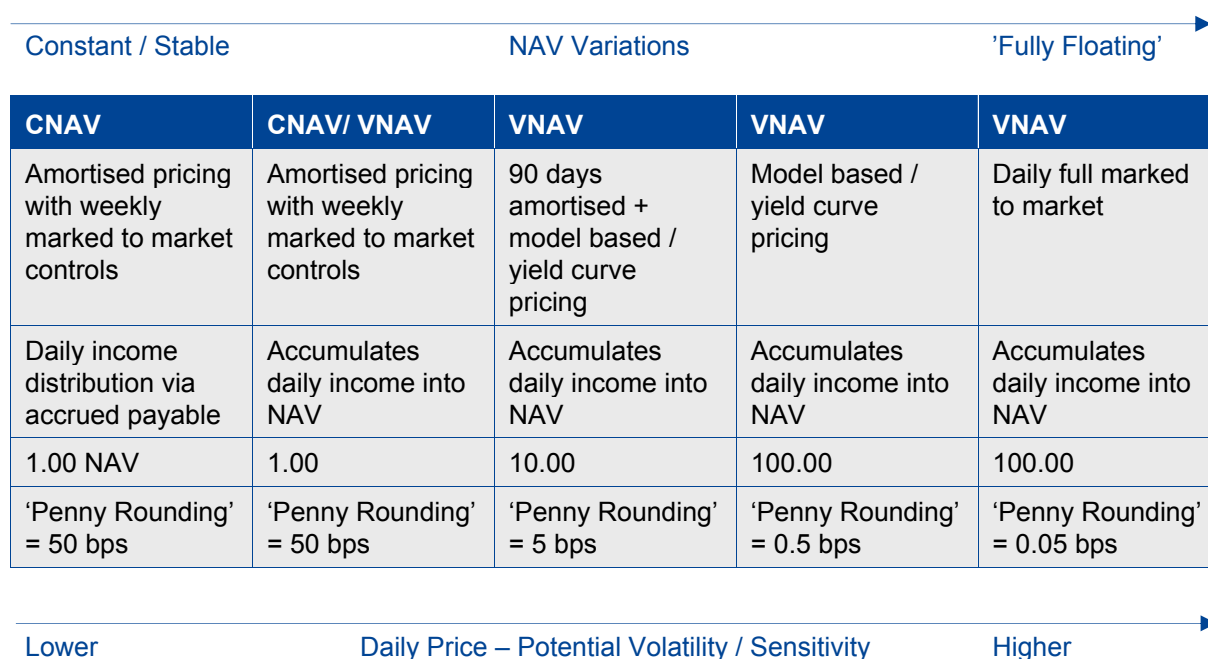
Constant / Stable NAV Variations 'Fully Floating'

| CNAV | CNAV/ VNAV | VNAV | VNAV | VNAV |
|---|---|---|---|---|
| Amortised pricing with weekly marked to market controls | Amortised pricing with weekly marked to market controls | 90 days amortised + model based / yield curve pricing | Model based / yield curve pricing | Daily full marked to market |
| Daily income distribution via accrued payable | Accumulates daily income into NAV | Accumulates daily income into NAV | Accumulates daily income into NAV | Accumulates daily income into NAV |
| 1.00 NAV | 1.00 | 10.00 | 100.00 | 100.00 |
| 'Penny Rounding' = 50 bps | 'Penny Rounding' = 50 bps | 'Penny Rounding' = 5 bps | 'Penny Rounding' = 0.5 bps | 'Penny Rounding' = 0.05 bps |

Lower Daily Price – Potential Volatility / Sensitivity Higher